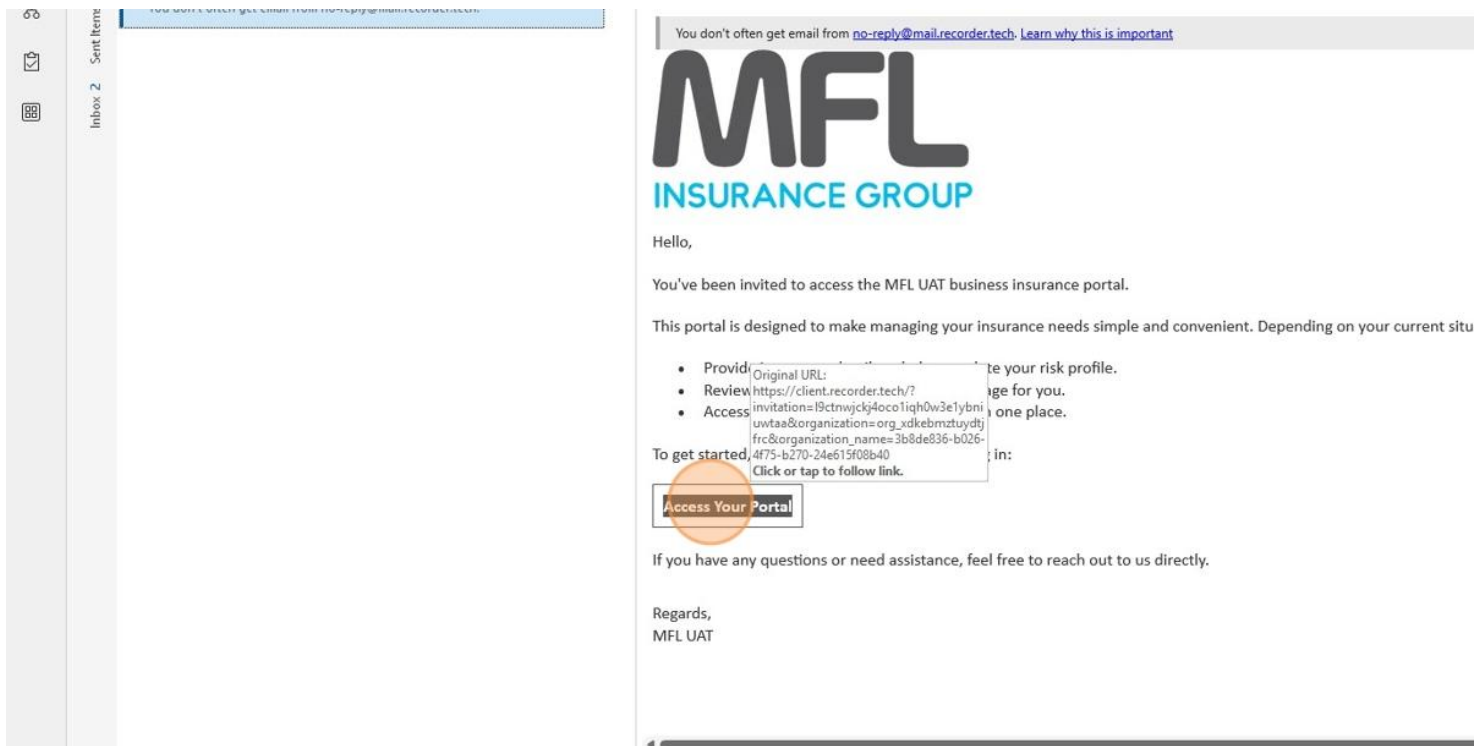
Sent Items
Inbox 2

You don't often get email from no-reply@mail.recorder.tech.

You don't often get email from no-reply@mail.recorder.tech. Learn why this is important

MFL
INSURANCE GROUP

Hello,

You've been invited to access the MFL UAT business insurance portal.

This portal is designed to make managing your insurance needs simple and convenient. Depending on your current situ

• Provid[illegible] te your risk profile.
• Review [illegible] ge for you.
• Access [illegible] one place.

Original URL:
https://client.recorder.tech/?invitation=l9ctnwjckj4oco1iqh0w3e1ybniuwtaa&organization=org_xdkebmztuydtjfrc&organization_name=3b8de836-b026-4f75-b270-24e615f08b40
Click or tap to follow link.

To get started, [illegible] in:

Access Your Portal

If you have any questions or need assistance, feel free to reach out to us directly.

Regards,
MFL UAT